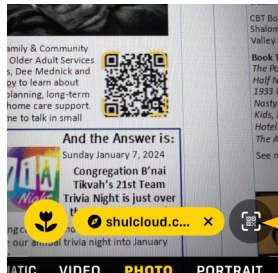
CBT Bo
Shalom
Valley

amily & Community
Older Adult Services
s, Dee Mednick and
planning, long-term
home care support.
ime to talk in small

Book T
The Po
Half N
1933 I
Nasty
Kids, I
Hotel
The Bo

See m

And the Answer is:
Sunday January 7, 2024
Congregation B'nai Tikvah's 21st Team Trivia Night is just over
into January

shulcloud.c...

MATIC VIDEO PHOTO PORTRAIT